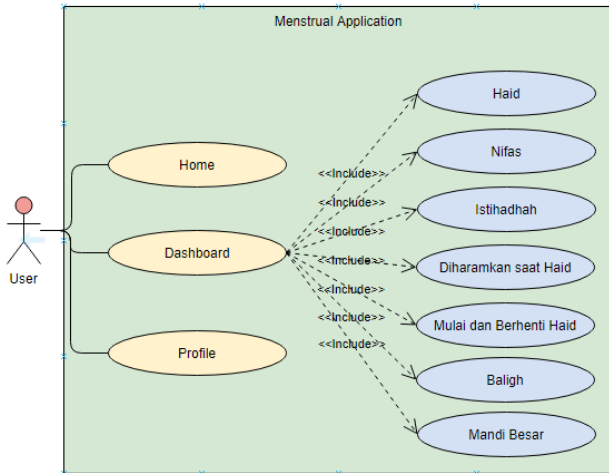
Menstrual Application

User

Home

Dashboard

Profile

<<Include>>
<<Include>>
<<Include>>
<<Include>>
<<Include>>
<<Include>>
<<Include>>

Haid

Nifas

Istihadhah

Diharamkan saat Haid

Mulai dan Berhenti Haid

Baligh

Mandi Besar